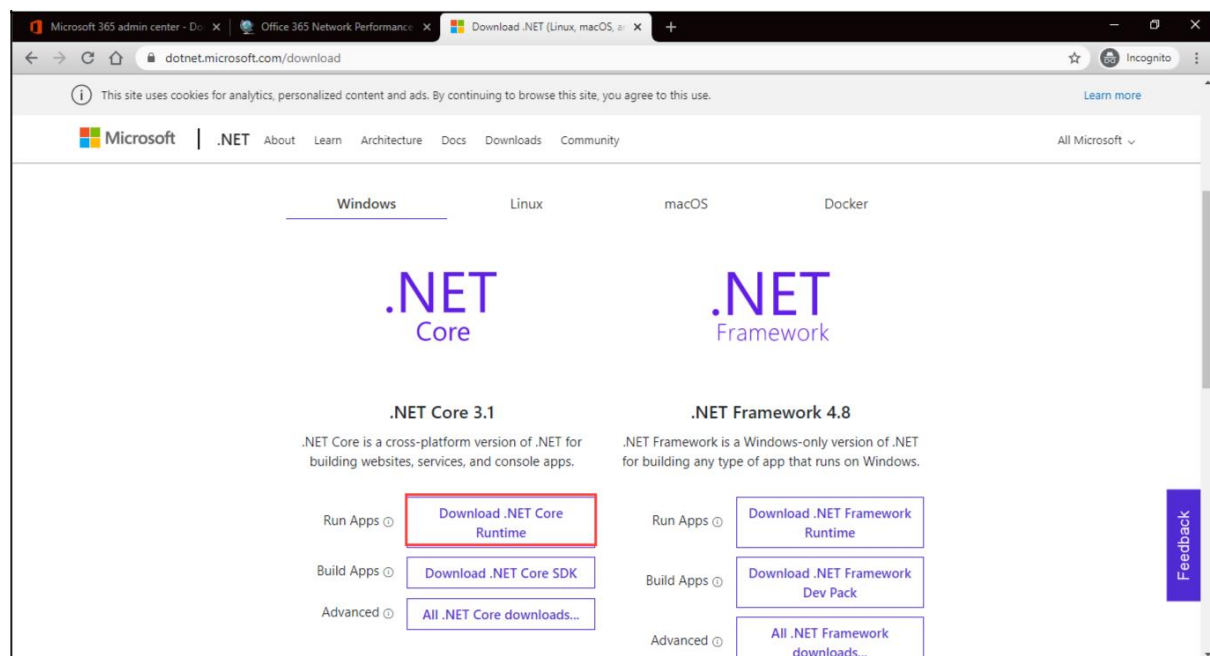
Microsoft 365 admin center - Do ×
Office 365 Network Performance ×
Download .NET (Linux, macOS, a ×
+

dotnet.microsoft.com/download
Incognito

This site uses cookies for analytics, personalized content and ads. By continuing to browse this site, you agree to this use.
Learn more

Microsoft | .NET About Learn Architecture Docs Downloads Community
All Microsoft

Windows Linux macOS Docker

.NET Core

.NET Framework

.NET Core 3.1
.NET Core is a cross-platform version of .NET for building websites, services, and console apps.

Run Apps
Download .NET Core Runtime
Build Apps
Download .NET Core SDK
Advanced
All .NET Core downloads...

.NET Framework 4.8
.NET Framework is a Windows-only version of .NET for building any type of app that runs on Windows.

Run Apps
Download .NET Framework Runtime
Build Apps
Download .NET Framework Dev Pack
Advanced
All .NET Framework downloads...

Feedback